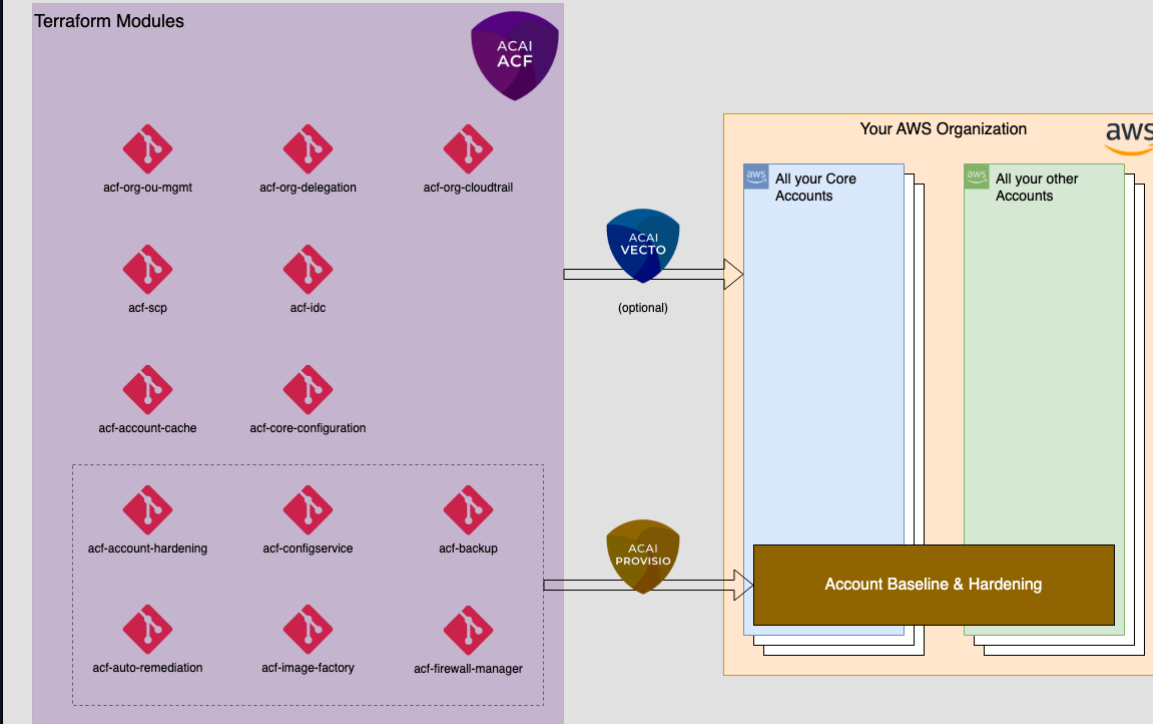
Terraform Modules

ACAI
ACF

acf-org-ou-mgmt
acf-org-delegation
acf-org-cloudtrail

acf-scp
acf-idc

acf-account-cache
acf-core-configuration

acf-account-hardening
acf-configservice
acf-backup

acf-auto-remediation
acf-image-factory
acf-firewall-manager

ACAI
VECTO

(optional)

ACAI
PROVISIO

Your AWS Organization

aws

aws All your Core Accounts

aws All your other Accounts

Account Baseline & Hardening